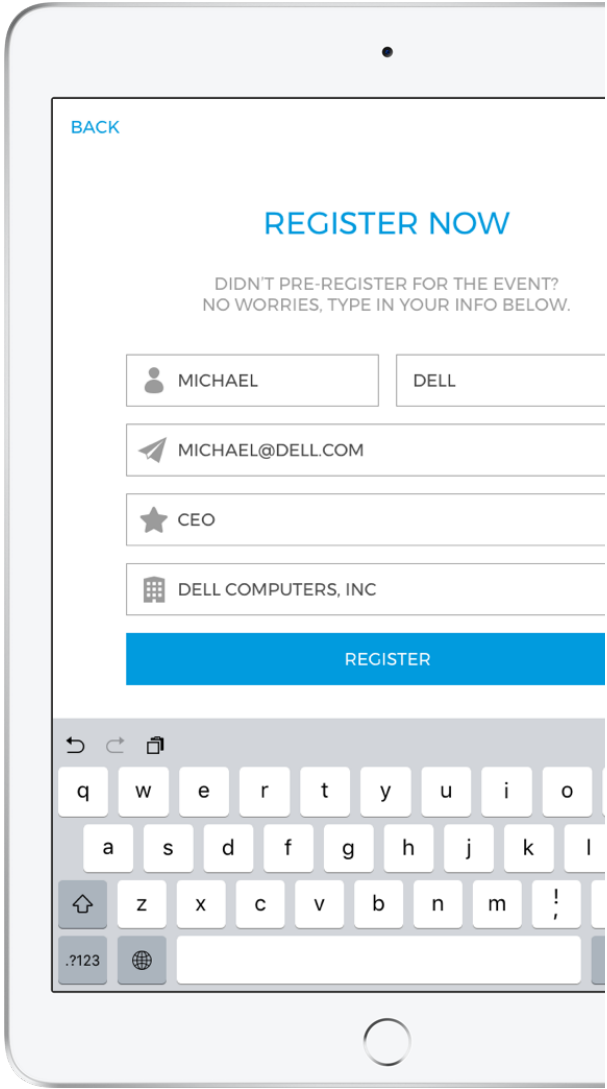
BACK

REGISTER NOW

DIDN'T PRE-REGISTER FOR THE EVENT?
NO WORRIES, TYPE IN YOUR INFO BELOW.

MICHAEL

DELL

MICHAEL@DELL.COM

CEO

DELL COMPUTERS, INC

REGISTER

q w e r t y u i o
a s d f g h j k l
z x c v b n m ! ,
.?123